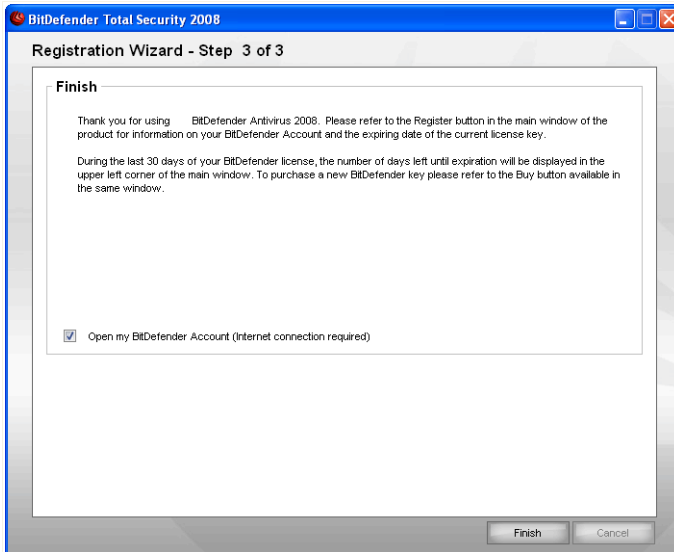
BitDefender Total Security 2008

Registration Wizard - Step 3 of 3

Finish

Thank you for using BitDefender Antivirus 2008. Please refer to the Register button in the main window of the product for information on your BitDefender Account and the expiring date of the current license key.

During the last 30 days of your BitDefender license, the number of days left until expiration will be displayed in the upper left corner of the main window. To purchase a new BitDefender key please refer to the Buy button available in the same window.

Open my BitDefender Account (Internet connection required)

Finish

Cancel